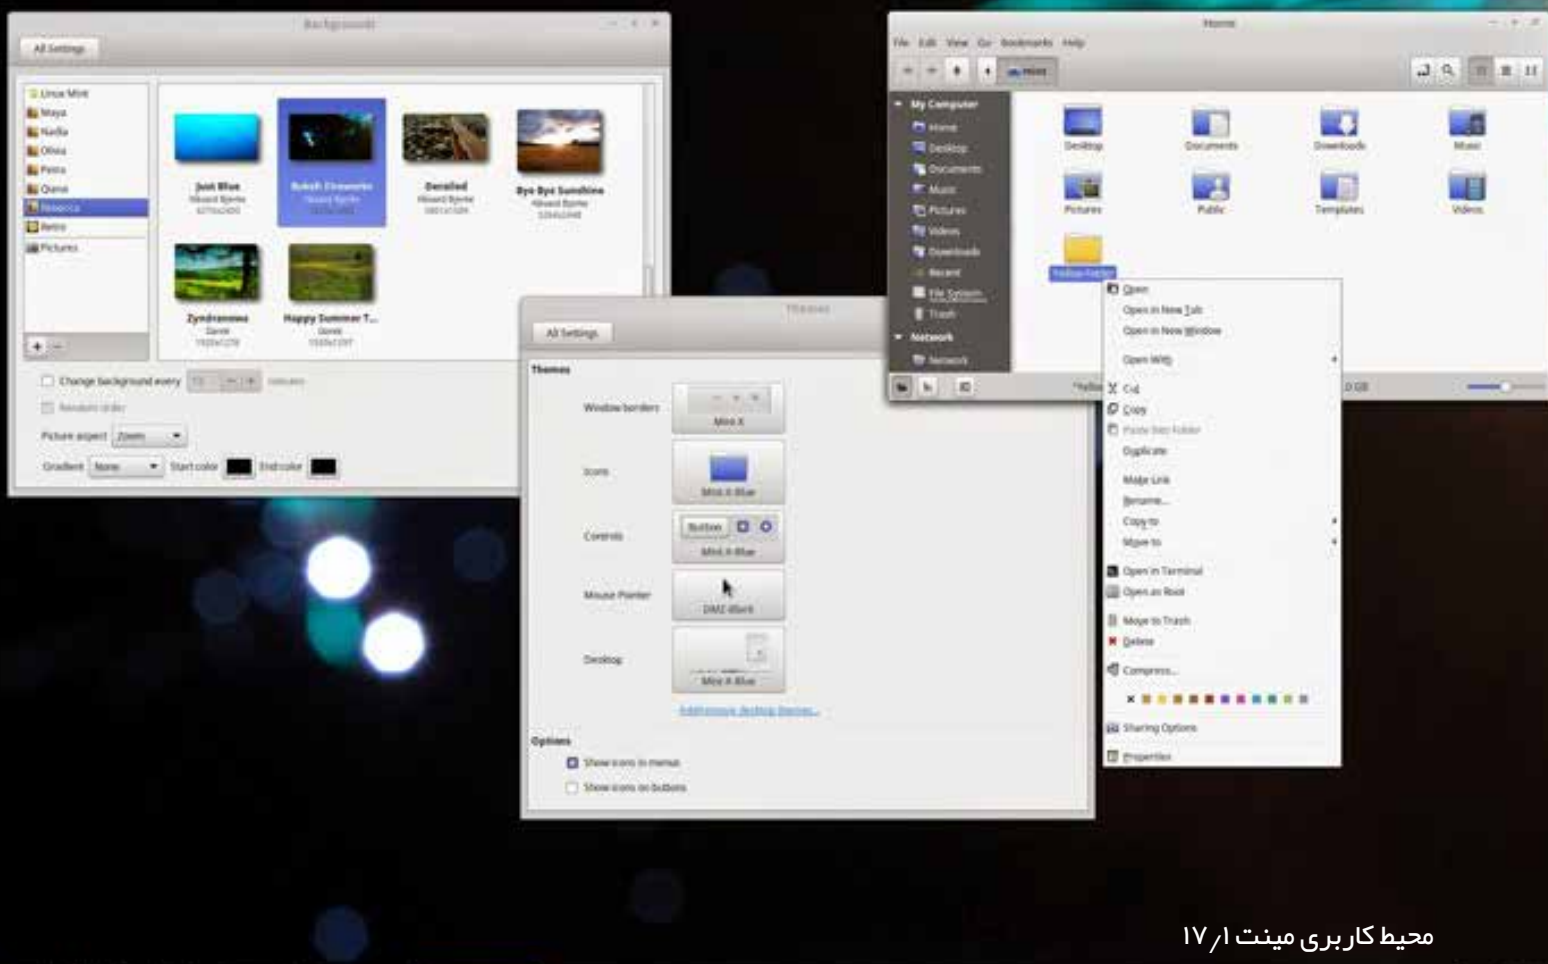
Backgrounds

All Settings

Linux Mint
Maya
Nadia
Olivia
Petra
Qiana
Rebecca
Retro
Pictures

Just Blue
Bokeh Fireworks
Derailed
Bye Bye Sunshine
Zyndranowa
Happy Summer T...

Change background every
minutes
Random order
Picture aspect Zoom
Gradient None Start color End color

Home

File Edit View Go Bookmarks Help

Home

My Computer
Home
Desktop
Documents
Music
Pictures
Videos
Downloads
Recent
File System
Trash
Network
Network

Desktop
Documents
Downloads
Music
Pictures
Public
Templates
Videos
Yellow Folder

Open
Open in New Tab
Open in New Window
Open With
Cut
Copy
Paste Into Folder
Duplicate
Make Link
Rename...
Copy to
Move to
Open in Terminal
Open as Root
Move to Trash
Delete
Compress...
Sharing Options
Properties

Themes

All Settings

Themes
Window borders Mint-X
Icons Mint-X-Blue
Controls Button Mint-X-Blue
Mouse Pointer DMZ-Black
Desktop Mint-X-Blue
Add/remove desktop themes...

Options
Show icons in menus
Show icons on buttons

محیط کاربری مینت ۱٫۱۷